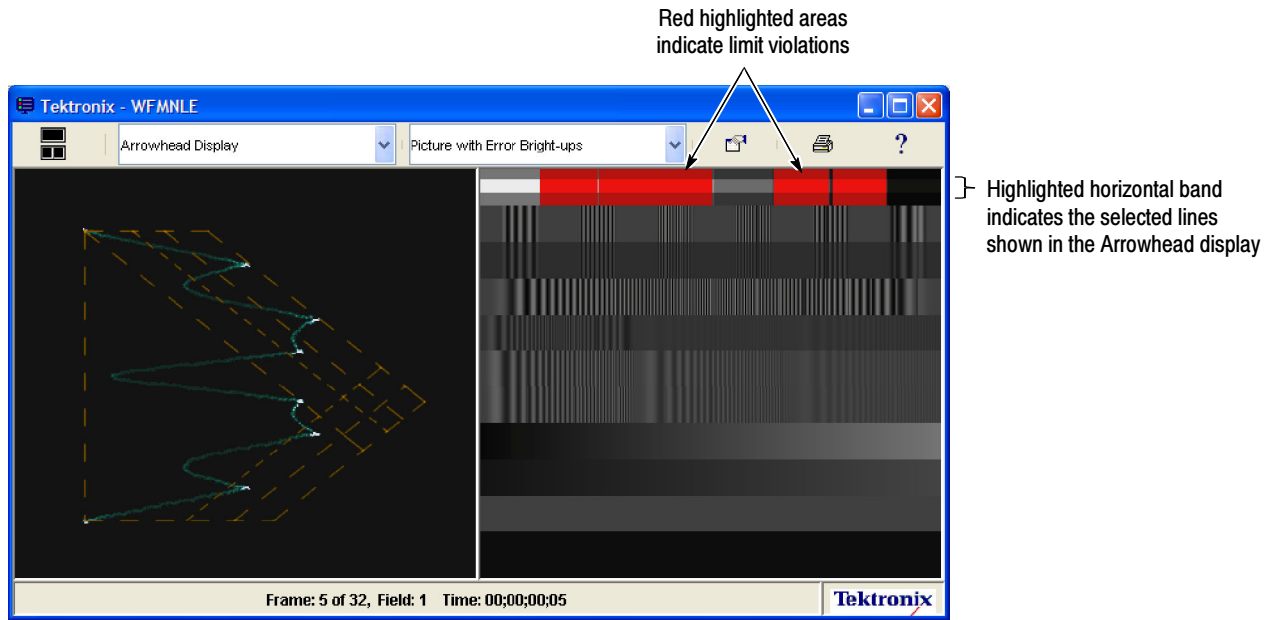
Red highlighted areas indicate limit violations

Tektronix - WFMNLE

Arrowhead Display

Picture with Error Bright-ups

?

Highlighted horizontal band indicates the selected lines shown in the Arrowhead display

Frame: 5 of 32, Field: 1 Time: 00;00;00;05

Tektronix